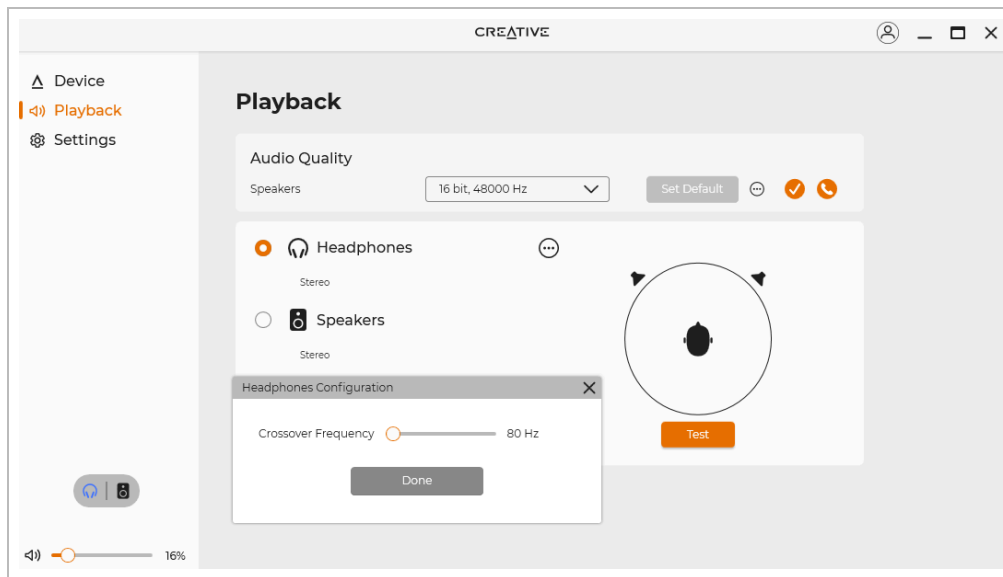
CREATIVE

Device
Playback
Settings

Playback

Audio Quality
Speakers
16 bit, 48000 Hz
Set Default

Headphones
Stereo
Speakers
Stereo

Headphones Configuration
Crossover Frequency 80 Hz
Done

Test

16%